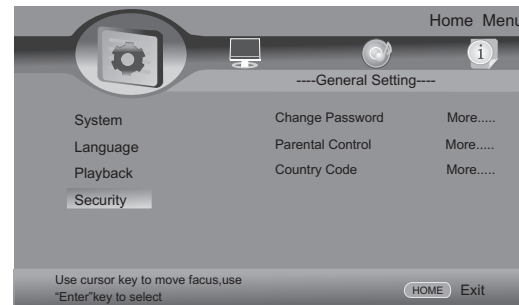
Home Menu

----General Setting----

System
Language
Playback
Security

Change Password More.....
Parental Control More.....
Country Code More.....

Use cursor key to move facus,use "Enter"key to select

HOME Exit